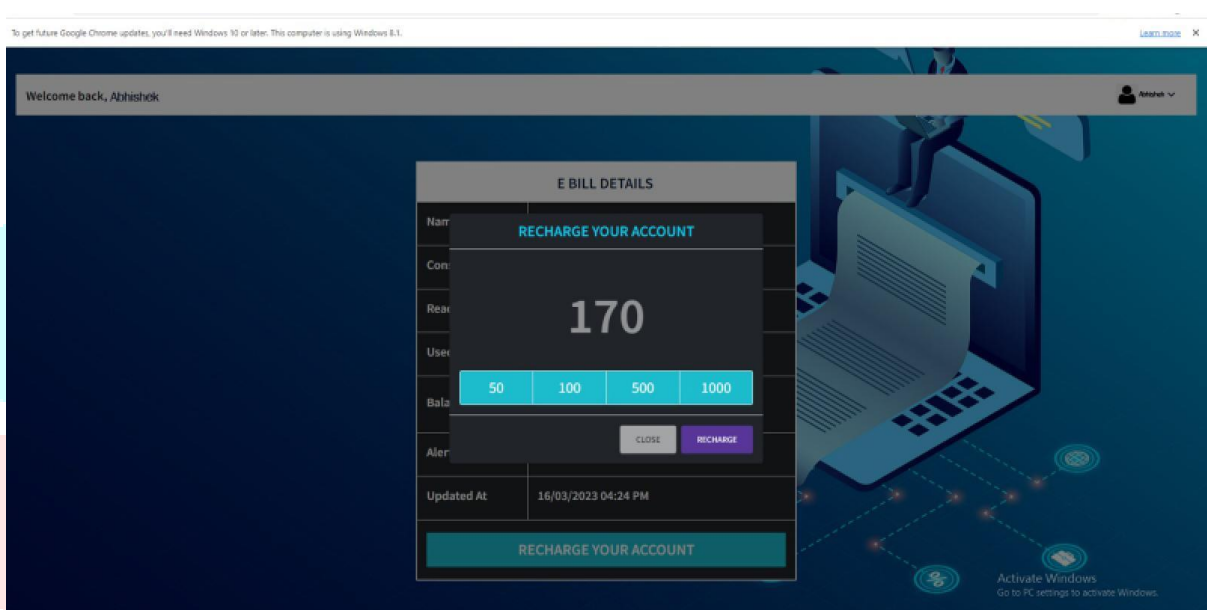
To get future Google Chrome updates, you'll need Windows 10 or later. This computer is using Windows 8.1.

Learn more ×

Welcome back, Abhishek

Abhishek

E BILL DETAILS

Nam

Con

Rea

Use

Bala

Aler

Updated At | 16/03/2023 04:24 PM

RECHARGE YOUR ACCOUNT

170

50 | 100 | 500 | 1000

CLOSE | RECHARGE

RECHARGE YOUR ACCOUNT

Activate Windows
Go to PC settings to activate Windows.